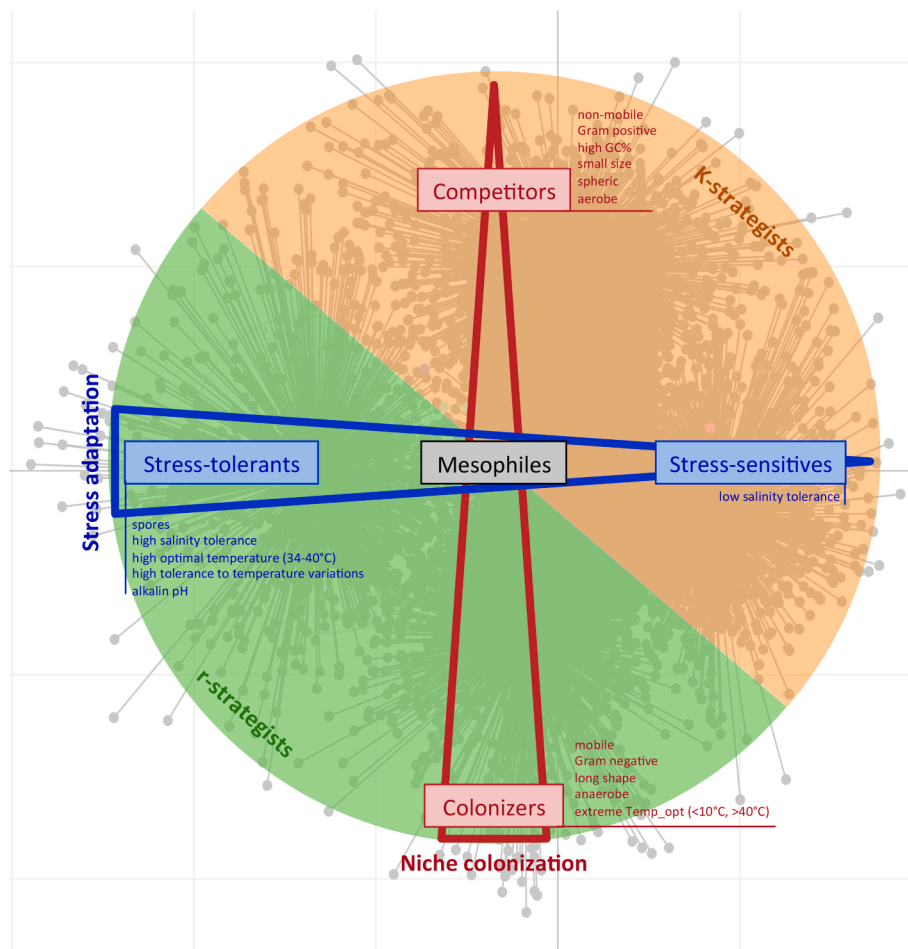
non-mobile
Gram positive
high GC%
small size
spheric
aerobe

Competitors

K-strategists

Stress adaptation

Stress-tolerants

Mesophiles

Stress-sensitives

low salinity tolerance

spores
high salinity tolerance
high optimal temperature (34-40°C)
high tolerance to temperature variations
alkalin pH

r-strategists

mobile
Gram negative
long shape
anaerobe
extreme Temp_opt (<10°C, >40°C)

Colonizers

Niche colonization